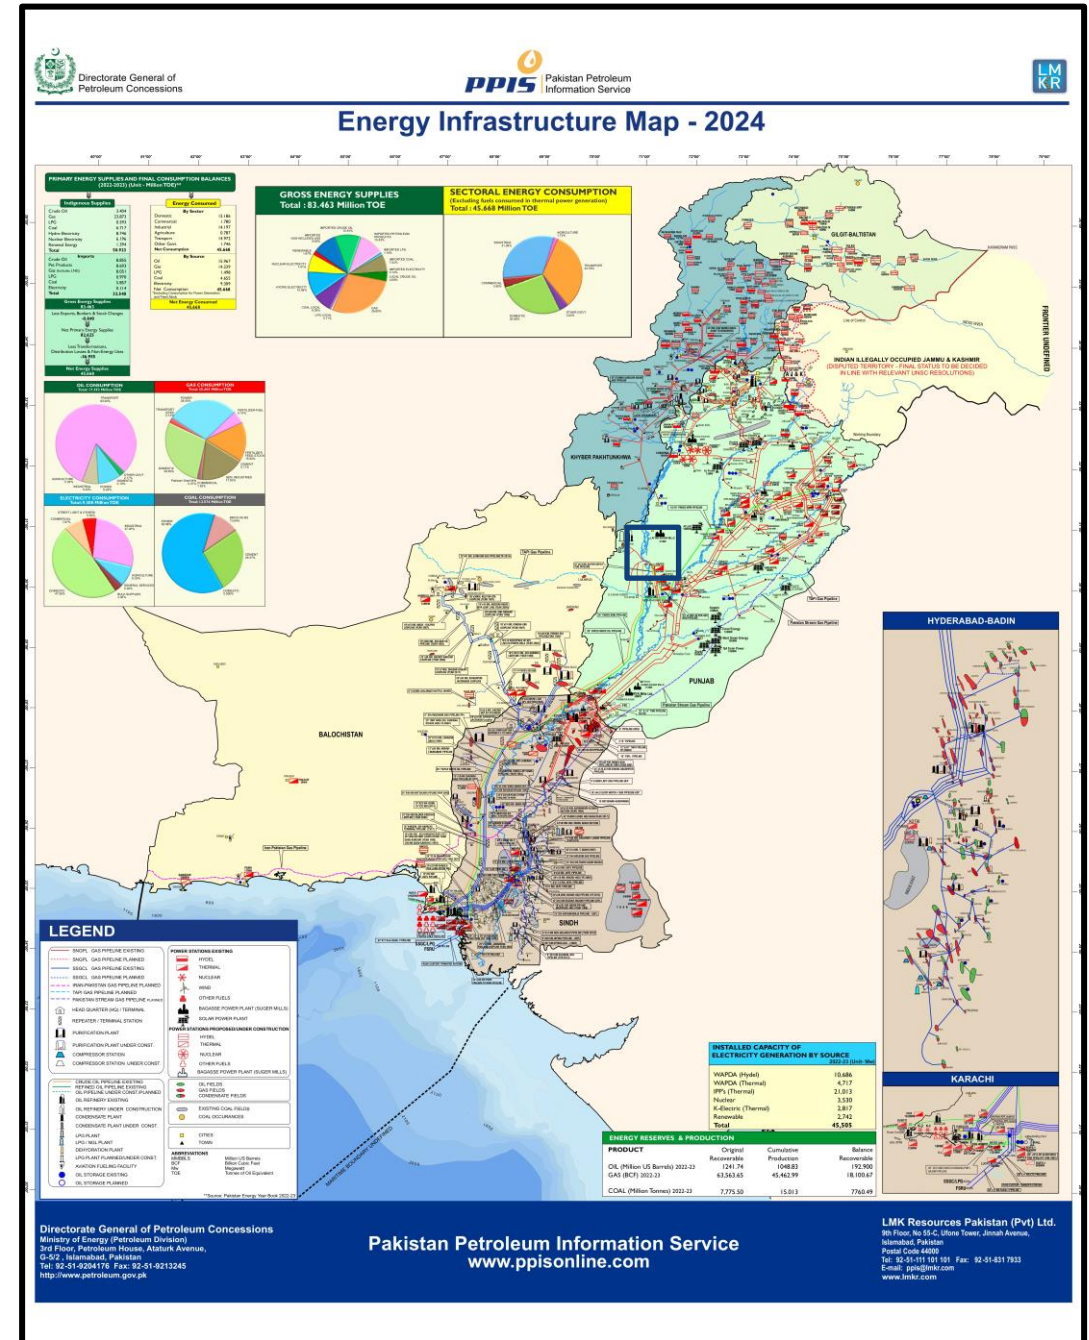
Directorate General of Petroleum Concessions

PPIS Pakistan Petroleum Information Service

LM KR

Energy Infrastructure Map - 2024

PRIMARY ENERGY SUPPLIES AND FINAL CONSUMPTION BALANCES (2022-2023) (Unit - Million TOE)

Indigenous Supplies

Energy Consumed

GROSS ENERGY SUPPLIES
Total : 83.463 Million TOE

SECTORAL ENERGY CONSUMPTION
(Excluding fuels consumed in thermal power generation)
Total : 45.668 Million TOE

OIL CONSUMPTION

GAS CONSUMPTION

ELECTRICITY CONSUMPTION

COAL CONSUMPTION

GILGIT-BALTISTAN

FRONTIER UNDEFINED

INDIAN ILLEGALLY OCCUPIED JAMMU & KASHMIR
(DISPUTED TERRITORY - FINAL STATUS TO BE DECIDED IN LINE WITH RELEVANT UNSC RESOLUTIONS)

KHYBER PAKHTUNKHWA

PUNJAB

BALOCHISTAN

SINDH

HYDERABAD-BADIN

KARACHI

LEGEND

SNGPL GAS PIPELINE EXISTING
SNGPL GAS PIPELINE PLANNED
SSGCL GAS PIPELINE EXISTING
SSGCL GAS PIPELINE PLANNED
IRAN-PAKISTAN GAS PIPELINE PLANNED
TAPI GAS PIPELINE PLANNED
PAKISTAN STREAM GAS PIPELINE PLANNED
HEAD QUARTER (HQ) / TERMINAL
REPEATER / TERMINAL STATION
PURIFICATION PLANT
PURIFICATION PLANT UNDER CONST.
COMPRESSOR STATION
COMPRESSOR STATION UNDER CONST.

CRUDE OIL PIPELINE EXISTING
REFINED OIL PIPELINE EXISTING
OIL PIPELINE UNDER CONST./PLANNED
OIL REFINERY EXISTING
OIL REFINERY UNDER CONSTRUCTION
CONDENSATE PLANT
CONDENSATE PLANT UNDER CONST.
LPG PLANT
LPG / NGL PLANT
DEHYDRATION PLANT
LPG PLANT PLANNED/UNDER CONST.
AVIATION FUELING FACILITY
OIL STORAGE EXISTING
OIL STORAGE PLANNED

POWER STATIONS EXISTING
HYDEL
THERMAL
NUCLEAR
WIND
OTHER FUELS
BAGASSE POWER PLANT (SUGER MILLS)
SOLAR POWER PLANT
POWER STATIONS PROPOSED/UNDER CONSTRUCTION
HYDEL
THERMAL
NUCLEAR
OTHER FUELS
BAGASSE POWER PLANT (SUGER MILLS)

OIL FIELDS
GAS FIELDS
CONDENSATE FIELDS

EXISTING COAL FIELDS
COAL OCCURANCES

CITIES
TOWN

ABBREVIATIONS
MMBBLS Million US Barrels
BCF Billion Cubic Feet
Mw Megawatt
TOE Tonnes of Oil Equivalent

INSTALLED CAPACITY OF ELECTRICITY GENERATION BY SOURCE
2022-23 (Unit : Mw)

| | |
|---|---|
| WAPDA (Hydel) | 10,686 |
| WAPDA (Thermal) | 4,717 |
| IPP's (Thermal) | 21,013 |
| Nuclear | 3,530 |
| K-Electric (Thermal) | 2,817 |
| Renewable | 2,742 |
| Total | 45,505 |

ENERGY RESERVES & PRODUCTION

| PRODUCT | Original Recoverable | Cumulative Production | Balance Recoverable |
|---|---|---|---|
| OIL (Million US Barrels) 2022-23 | 1241.74 | 1048.83 | 192.900 |
| GAS (BCF) 2022-23 | 63,563.65 | 45,462.99 | 18,100.67 |
| COAL (Million Tonnes) 2022-23 | 7,775.50 | 15.013 | 7760.49 |

Directorate General of Petroleum Concessions
Ministry of Energy (Petroleum Division)
3rd Floor, Petroleum House, Ataturk Avenue,
G-5/2 , Islamabad, Pakistan
Tel: 92-51-9204176 Fax: 92-51-9213245
http://www.petroleum.gov.pk

Pakistan Petroleum Information Service
www.ppisonline.com

LMK Resources Pakistan (Pvt) Ltd.
9th Floor, No 55-C, Ufone Tower, Jinnah Avenue,
Islamabad, Pakistan
Postal Code 44000
Tel: 92-51-111 101 101 Fax: 92-51-831 7933
E-mail: ppis@lmkr.com
www.lmkr.com